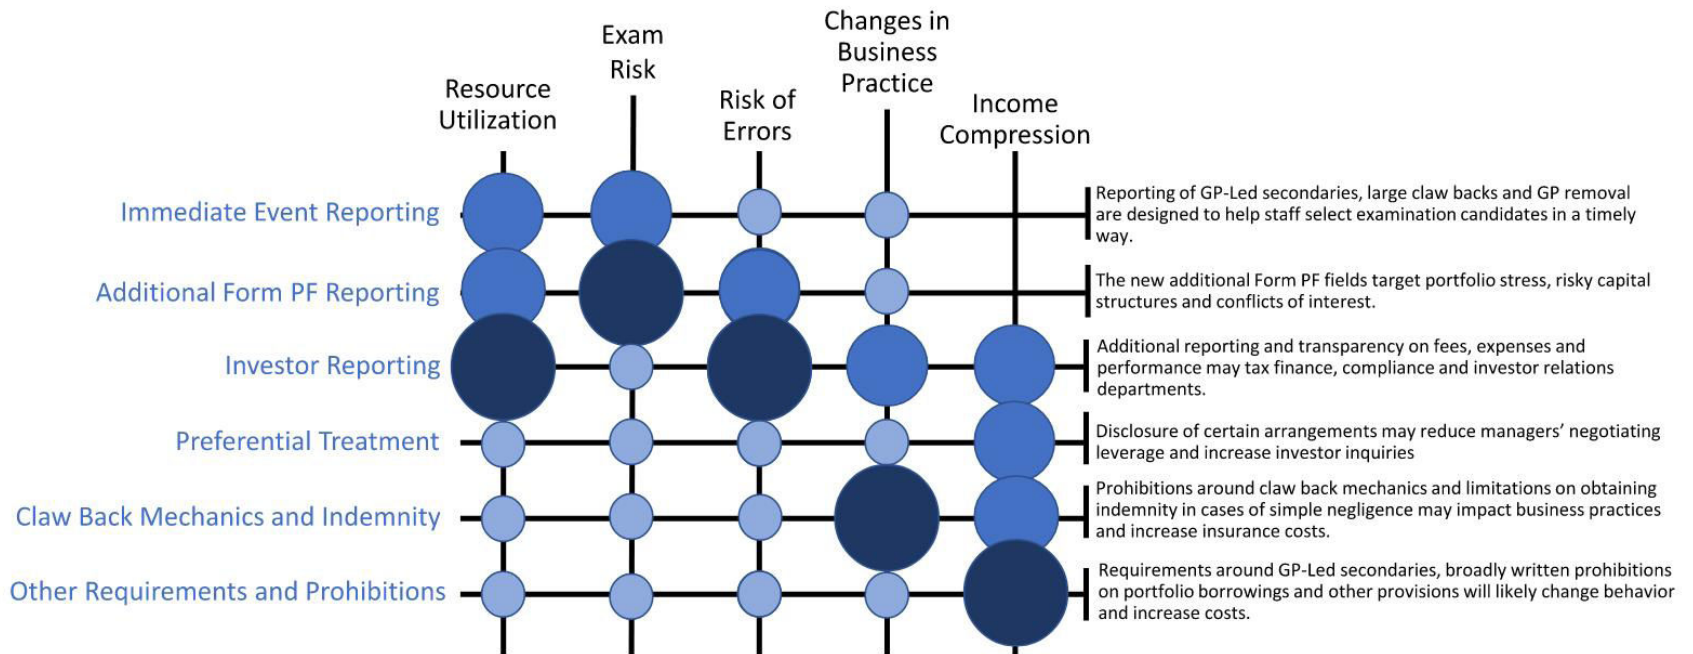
Resource Utilization

Exam Risk

Risk of Errors

Changes in Business Practice

Income Compression

Immediate Event Reporting

Reporting of GP-Led secondaries, large claw backs and GP removal are designed to help staff select examination candidates in a timely way.

Additional Form PF Reporting

The new additional Form PF fields target portfolio stress, risky capital structures and conflicts of interest.

Investor Reporting

Additional reporting and transparency on fees, expenses and performance may tax finance, compliance and investor relations departments.

Preferential Treatment

Disclosure of certain arrangements may reduce managers' negotiating leverage and increase investor inquiries

Claw Back Mechanics and Indemnity

Prohibitions around claw back mechanics and limitations on obtaining indemnity in cases of simple negligence may impact business practices and increase insurance costs.

Other Requirements and Prohibitions

Requirements around GP-Led secondaries, broadly written prohibitions on portfolio borrowings and other provisions will likely change behavior and increase costs.